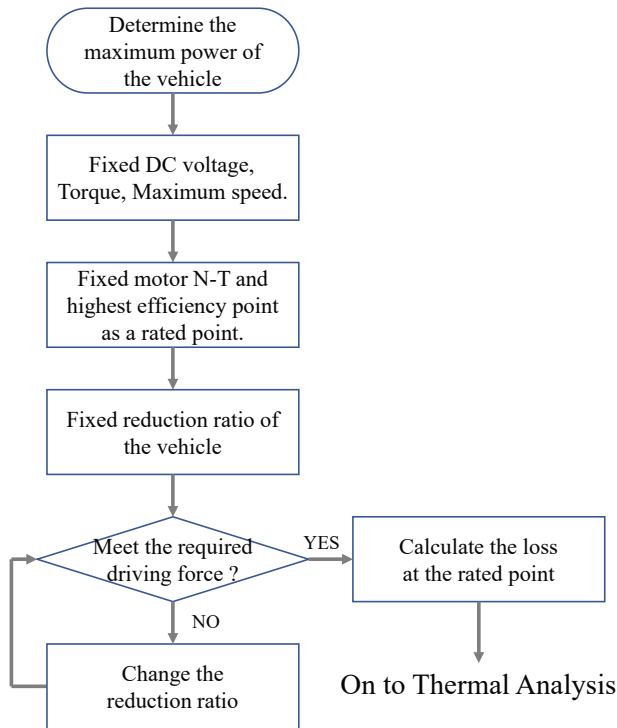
Determine the maximum power of the vehicle

Fixed DC voltage, Torque, Maximum speed.

Fixed motor N-T and highest efficiency point as a rated point.

Fixed reduction ratio of the vehicle

Meet the required driving force ?

YES

Calculate the loss at the rated point

NO

Change the reduction ratio

On to Thermal Analysis